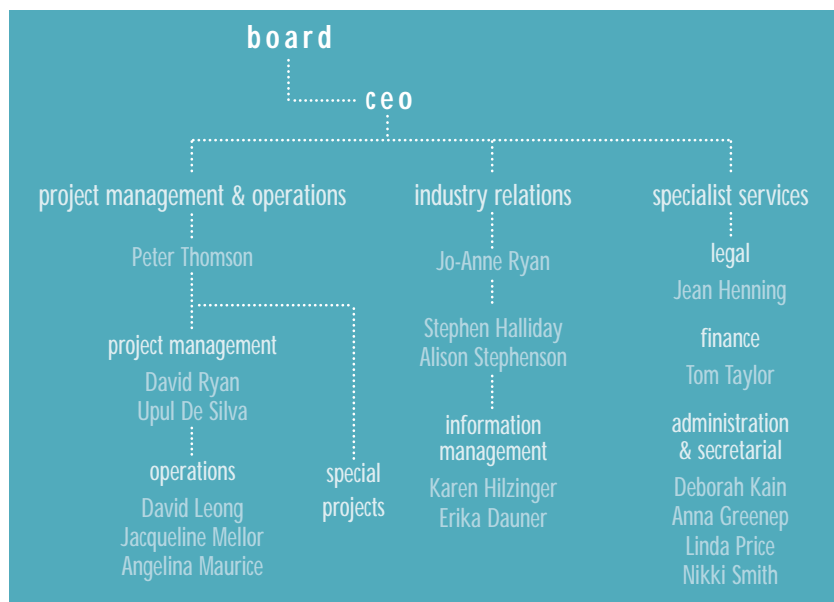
board

ceo

project management & operations

Peter Thomson

project management

David Ryan
Upul De Silva

operations

David Leong
Jacqueline Mellor
Angelina Maurice

special projects

industry relations

Jo-Anne Ryan

Stephen Halliday
Alison Stephenson

information management

Karen Hilzinger
Erika Dauner

specialist services

legal

Jean Henning

finance

Tom Taylor

administration & secretarial

Deborah Kain
Anna Greenep
Linda Price
Nikki Smith